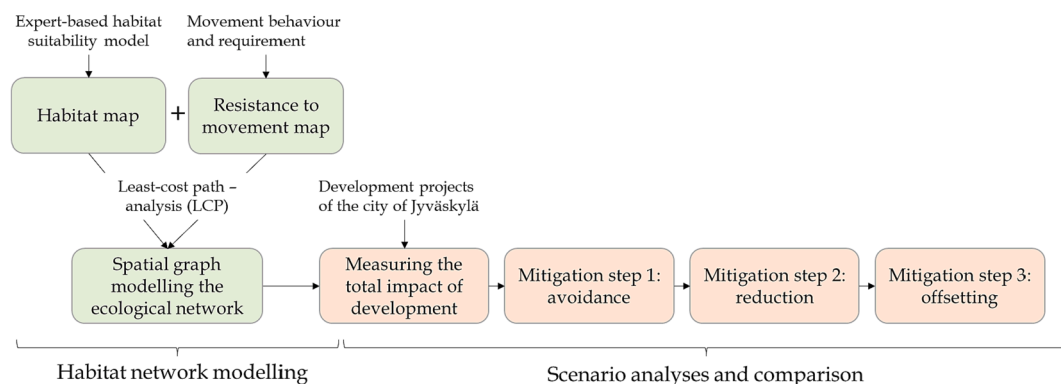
Expert-based habitat suitability model

Movement behaviour and requirement

Habitat map

+

Resistance to movement map

Least-cost path – analysis (LCP)

Development projects of the city of Jyväskylä

Spatial graph modelling the ecological network

Measuring the total impact of development

Mitigation step 1: avoidance

Mitigation step 2: reduction

Mitigation step 3: offsetting

Habitat network modelling

Scenario analyses and comparison